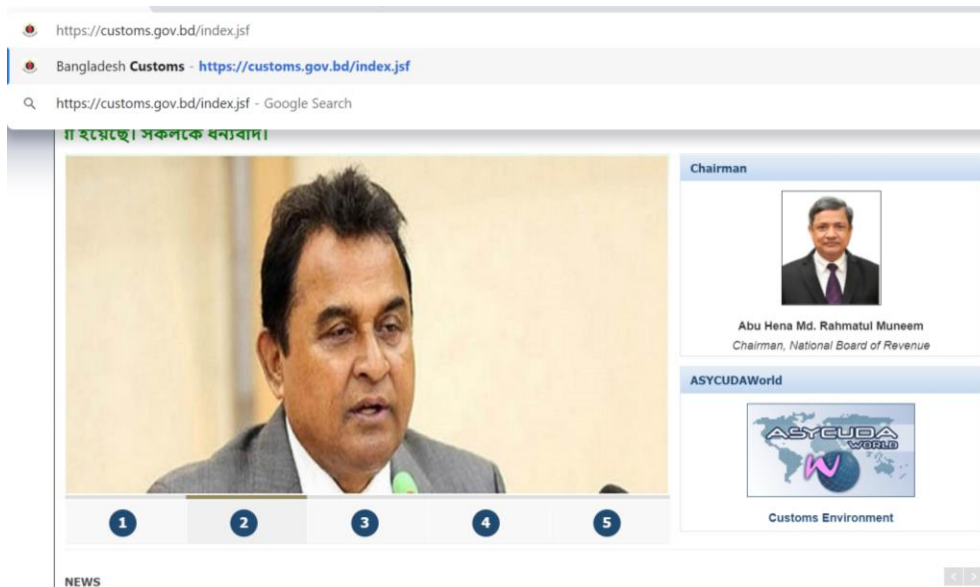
https://customs.gov.bd/index.jsf

Bangladesh Customs - https://customs.gov.bd/index.jsf

https://customs.gov.bd/index.jsf - Google Search

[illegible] হয়েছে। সকলকে ধন্যবাদ।

Chairman

Abu Hena Md. Rahmatul Muneem

Chairman, National Board of Revenue

ASYCUDAWorld

ASYCUDA WORLD

Customs Environment

1 2 3 4 5

NEWS